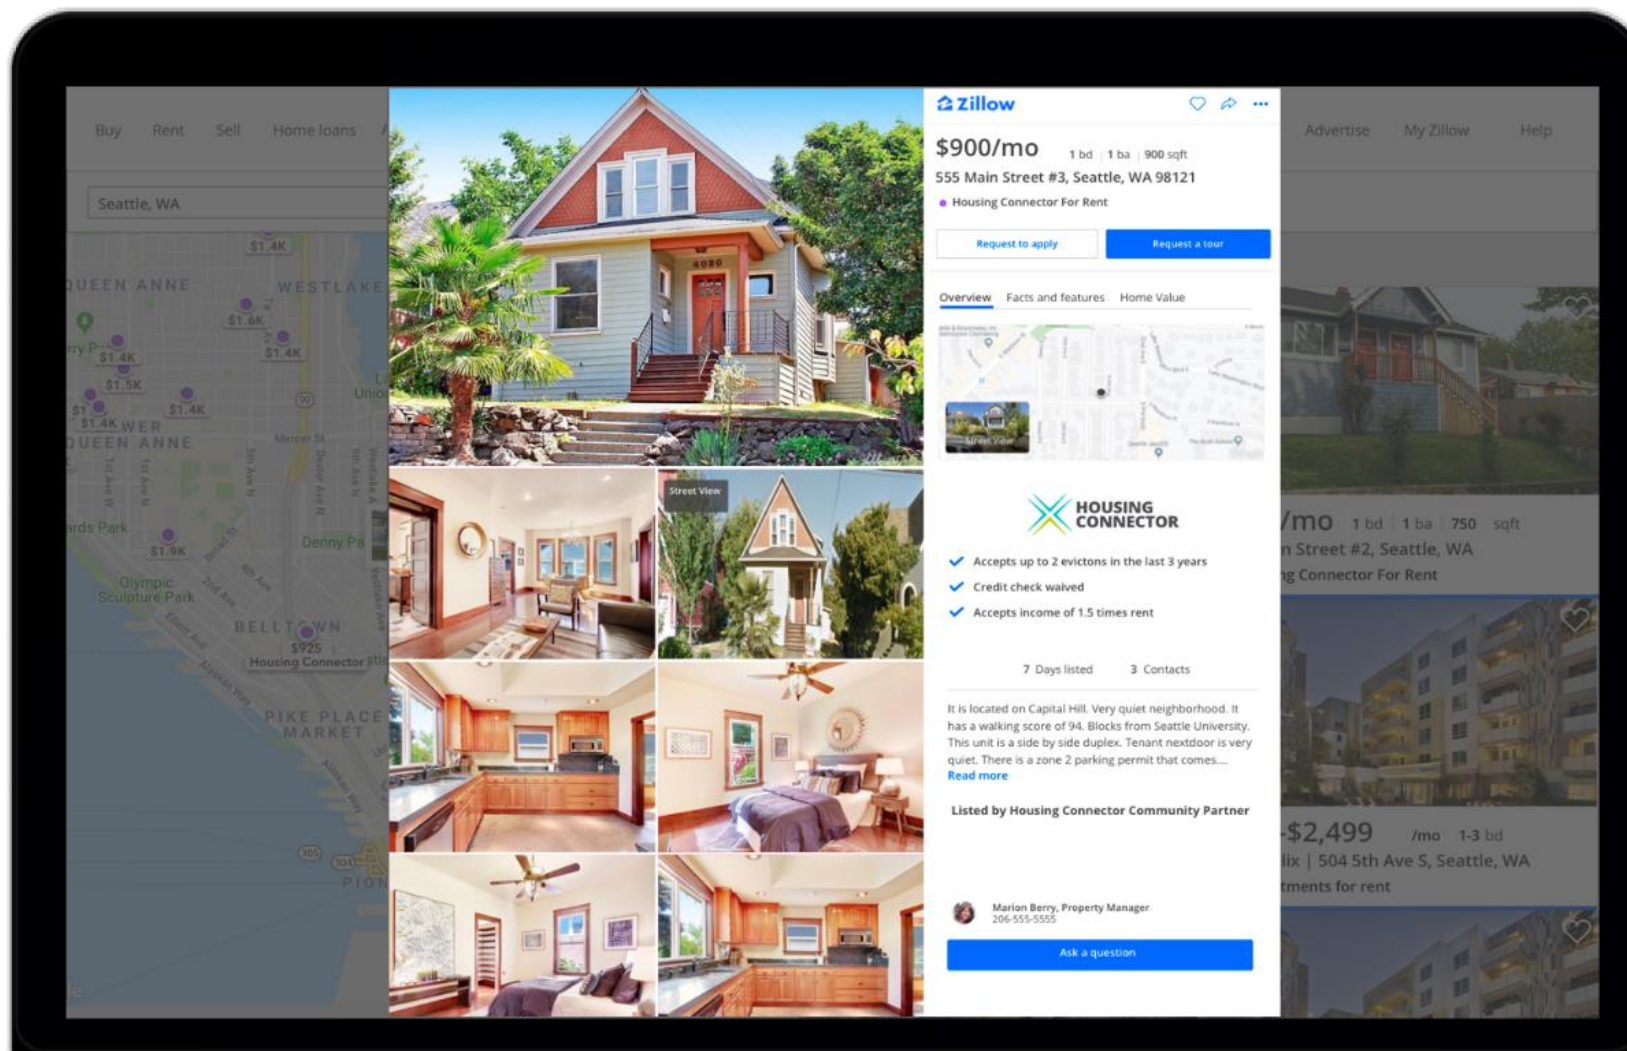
Buy Rent Sell Home loans

Seattle, WA

QUEEN ANNE WESTLAKE $1.4K $1.6K $1.4K $1.4K $1.5K $1.4K $1.4K LOWER QUEEN ANNE Mercer St $1.9K Denny Pa Olympic Sculpture Park BELLTOWN $925 Housing Connector PIKE PLACE MARKET

Street View

Zillow

$900/mo 1 bd | 1 ba | 900 sqft

555 Main Street #3, Seattle, WA 98121

Housing Connector For Rent

Request to apply Request a tour

Overview Facts and features Home Value

HOUSING CONNECTOR

Accepts up to 2 evictons in the last 3 years

Credit check waived

Accepts income of 1.5 times rent

7 Days listed 3 Contacts

It is located on Capital Hill. Very quiet neighborhood. It has a walking score of 94. Blocks from Seattle University. This unit is a side by side duplex. Tenant nextdoor is very quiet. There is a zone 2 parking permit that comes....

Read more

Listed by Housing Connector Community Partner

Marion Berry, Property Manager
206-555-5555

Ask a question

Advertise My Zillow Help

/mo 1 bd 1 ba 750 sqft
n Street #2, Seattle, WA
g Connector For Rent

-$2,499 /mo 1-3 bd
lix | 504 5th Ave S, Seattle, WA
tments for rent